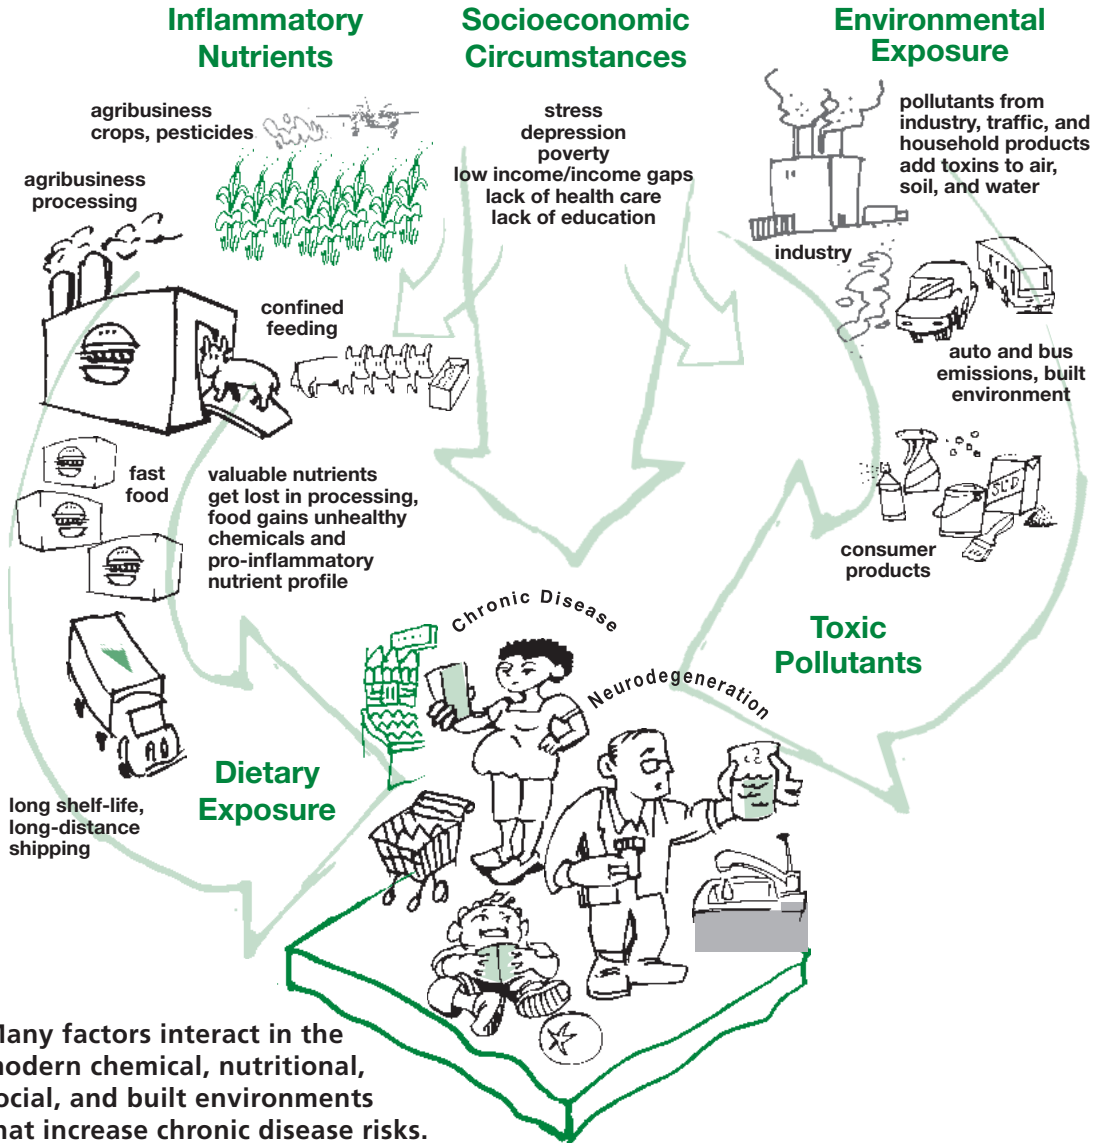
Inflammatory Nutrients

Socioeconomic Circumstances

Environmental Exposure

agribusiness crops, pesticides

agribusiness processing

stress
depression
poverty
low income/income gaps
lack of health care
lack of education

pollutants from industry, traffic, and household products add toxins to air, soil, and water

industry

confined feeding

auto and bus emissions, built environment

fast food

valuable nutrients get lost in processing, food gains unhealthy chemicals and pro-inflammatory nutrient profile

consumer products

Chronic Disease

Toxic Pollutants

Neurodegeneration

Dietary Exposure

long shelf-life, long-distance shipping

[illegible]any factors interact in the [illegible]odern chemical, nutritional, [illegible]ocial, and built environments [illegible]hat increase chronic disease risks.